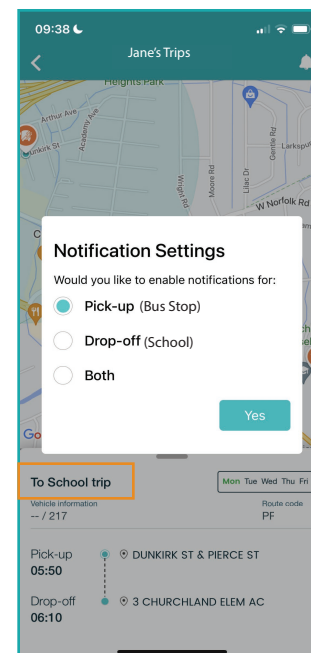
09:38

Jane's Trips

Heights Park

Arthur Ave

Academy Ave

Dunkirk St

Wright Rd

Moore Rd

Lilac Dr

Gentle Rd

Larkspur

W Norfolk Rd

Notification Settings

Would you like to enable notifications for:

Pick-up (Bus Stop)

Drop-off (School)

Both

Yes

To School trip

Mon Tue Wed Thu Fri

Vehicle information

-- / 217

Route code

PF

Pick-up
05:50

DUNKIRK ST & PIERCE ST

Drop-off
06:10

3 CHURCHLAND ELEM AC